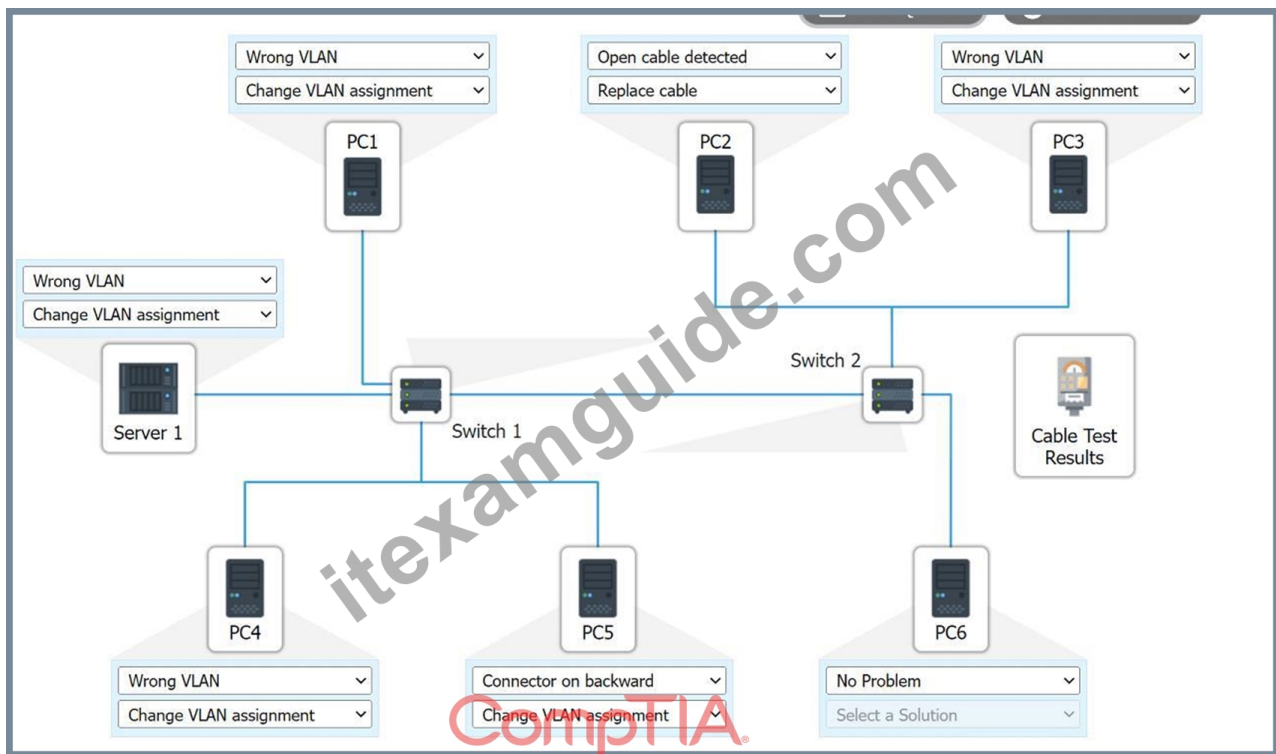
Wrong VLAN
Change VLAN assignment
PC1

Open cable detected
Replace cable
PC2

Wrong VLAN
Change VLAN assignment
PC3

Wrong VLAN
Change VLAN assignment
Server 1

Switch 1

Switch 2

Cable Test Results

PC4
Wrong VLAN
Change VLAN assignment

PC5
Connector on backward
Change VLAN assignment

PC6
No Problem
Select a Solution

itexamguide.com

CompTIA